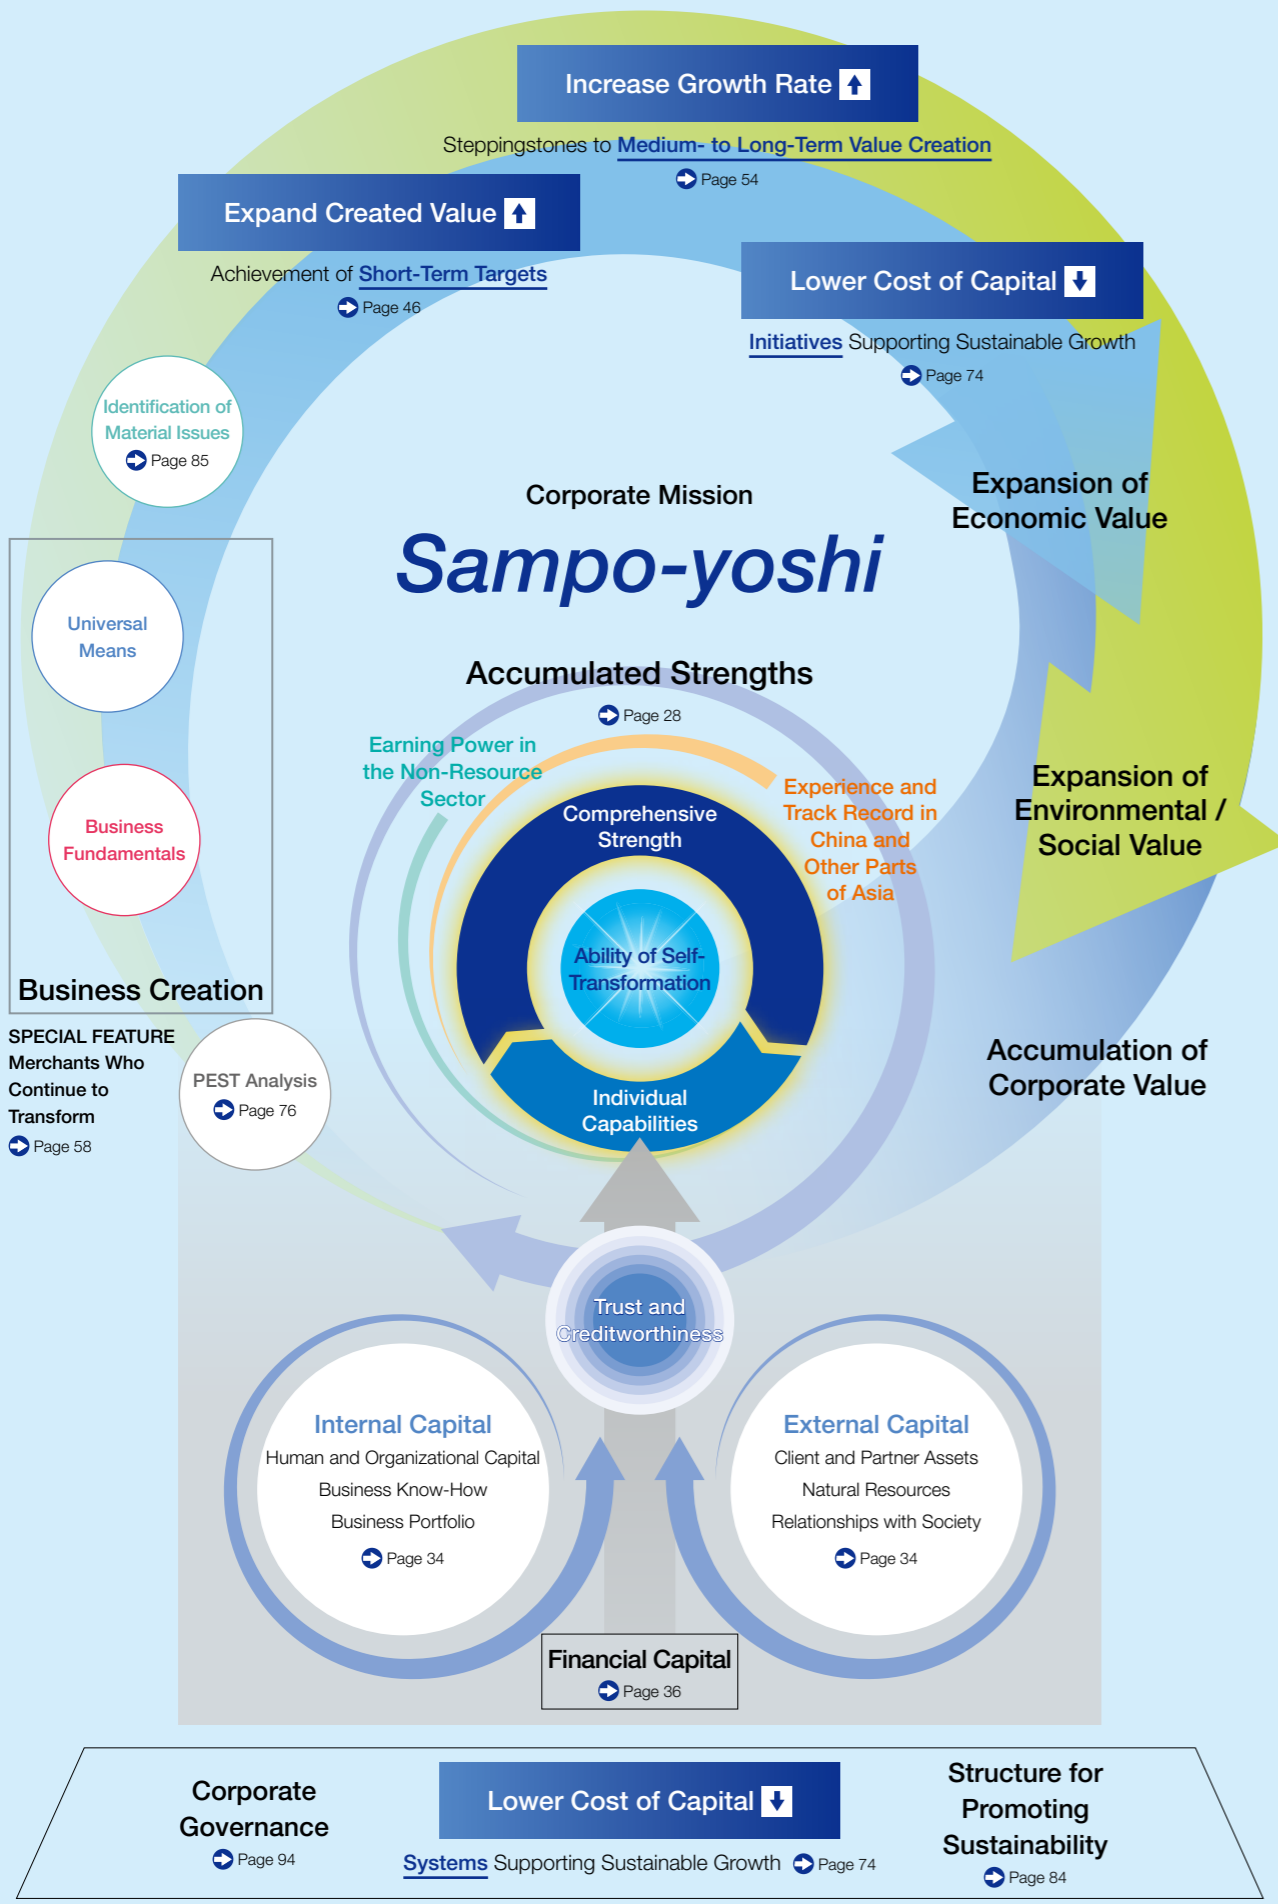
Increase Growth Rate

Steppingstones to Medium- to Long-Term Value Creation
Page 54

Expand Created Value

Achievement of Short-Term Targets
Page 46

Lower Cost of Capital

Initiatives Supporting Sustainable Growth
Page 74

Identification of Material Issues
Page 85

Expansion of Economic Value

Corporate Mission

Sampo-yoshi

Universal Means

Business Fundamentals

Business Creation

Accumulated Strengths
Page 28

Earning Power in the Non-Resource Sector

Experience and Track Record in China and Other Parts of Asia

Comprehensive Strength

Ability of Self-Transformation

Individual Capabilities

Expansion of Environmental / Social Value

Accumulation of Corporate Value

SPECIAL FEATURE
Merchants Who Continue to Transform
Page 58

PEST Analysis
Page 76

Trust and Creditworthiness

Internal Capital
Human and Organizational Capital
Business Know-How
Business Portfolio
Page 34

External Capital
Client and Partner Assets
Natural Resources
Relationships with Society
Page 34

Financial Capital
Page 36

Corporate Governance
Page 94

Lower Cost of Capital

Systems Supporting Sustainable Growth
Page 74

Structure for Promoting Sustainability
Page 84